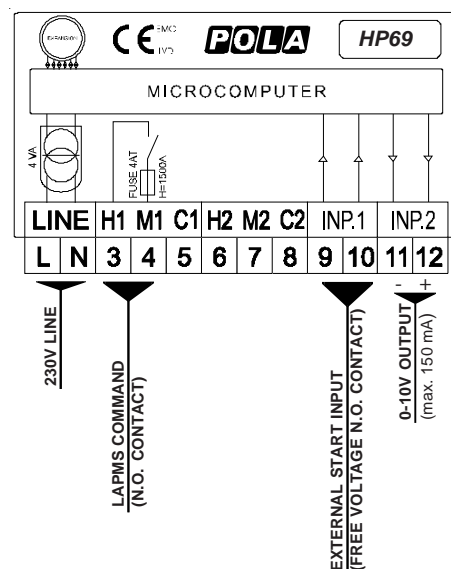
EXPANSION

CE EMC LVD

POLA

HP69

MICROCOMPUTER

4 VA

FUSE 4AT
H=1500A

| LINE | | H1 | M1 | C1 | H2 | M2 | C2 | INP.1 | | INP.2 | |
|---|---|---|---|---|---|---|---|---|---|---|---|
| L | N | 3 | 4 | 5 | 6 | 7 | 8 | 9 | 10 | 11 | 12 |

230V LINE

LAPMS COMMAND
(N.O. CONTACT)

EXTERNAL START INPUT
(FREE VOLTAGE N.O. CONTACT)

- +

0-10V OUTPUT
(max. 150 mA)